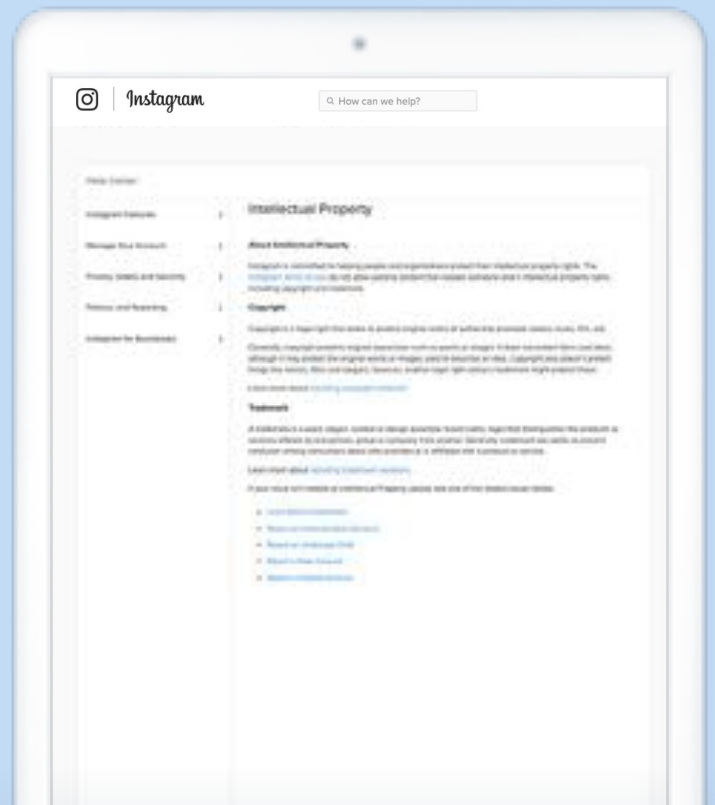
Instagram

How can we help?

Help Center

Instagram Features

Manage Your Account

Privacy, Safety and Security

Policies and Reporting

Instagram for Businesses

Intellectual Property

About Intellectual Property

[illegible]

Copyright

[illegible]

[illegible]

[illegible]

Trademark

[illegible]

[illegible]

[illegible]

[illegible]
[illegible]
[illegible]
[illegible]
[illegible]